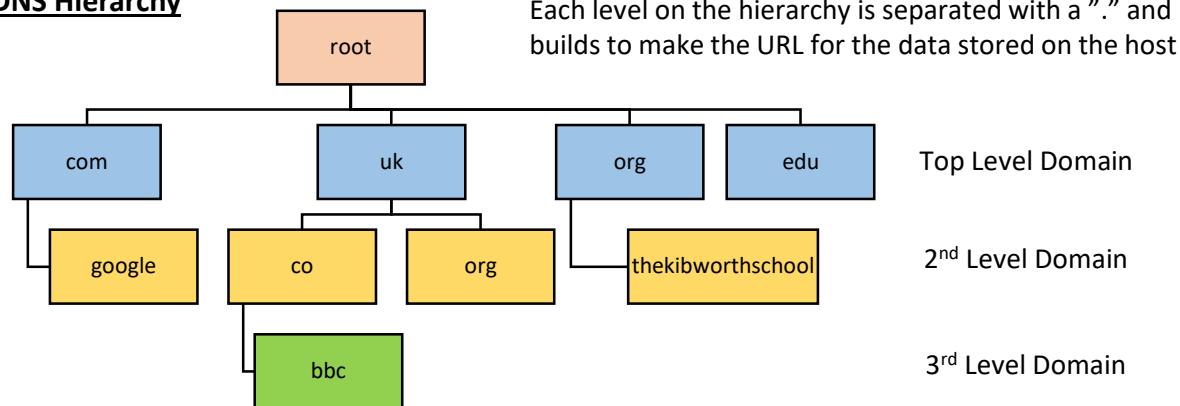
DNS Hierarchy

Each level on the hierarchy is separated with a "." and builds to make the URL for the data stored on the host

root

com

uk

org

edu

Top Level Domain

google

co

org

thekibworthschool

2$^{nd}$ Level Domain

bbc

3$^{rd}$ Level Domain